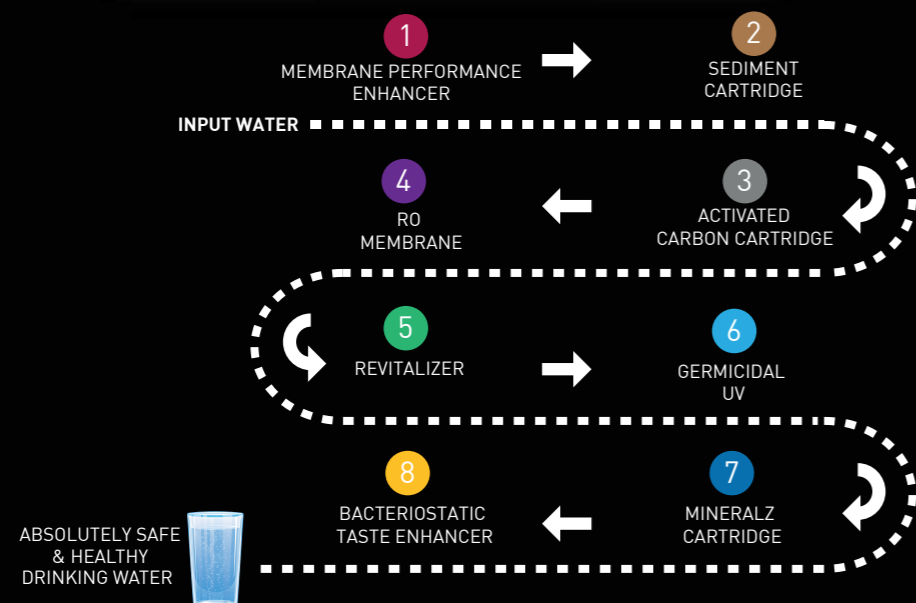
1
MEMBRANE PERFORMANCE ENHANCER

2
SEDIMENT CARTRIDGE

INPUT WATER

4
RO MEMBRANE

3
ACTIVATED CARBON CARTRIDGE

5
REVITALIZER

6
GERMICIDAL UV

8
BACTERIOSTATIC TASTE ENHANCER

7
MINERALZ CARTRIDGE

ABSOLUTELY SAFE & HEALTHY DRINKING WATER